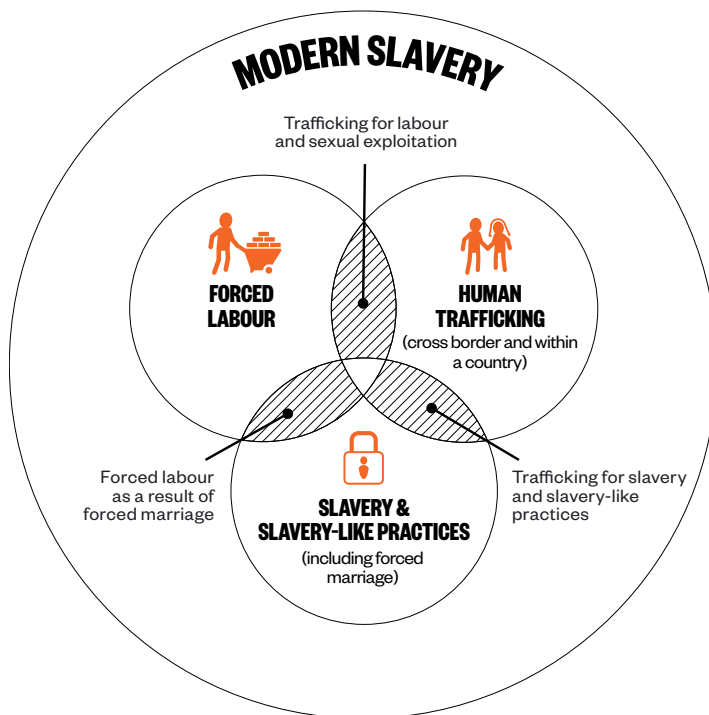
MODERN SLAVERY

Trafficking for labour and sexual exploitation

FORCED LABOUR

HUMAN TRAFFICKING
(cross border and within a country)

Forced labour as a result of forced marriage

Trafficking for slavery and slavery-like practices

SLAVERY & SLAVERY-LIKE PRACTICES
(including forced marriage)